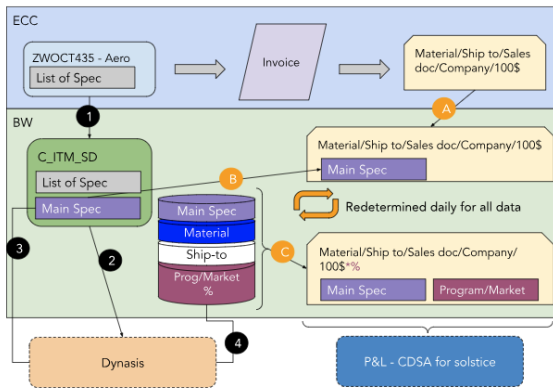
ECC

ZWOCT435 - Aero

List of Spec

Invoice

Material/Ship to/Sales doc/Company/100$

A

BW

1

C_ITM_SD

List of Spec

Main Spec

Material/Ship to/Sales doc/Company/100$

Main Spec

B

Main Spec

Material

Ship-to

Prog/Market %

Redetermined daily for all data

C

Material/Ship to/Sales doc/Company/ 100$*%

Main Spec

Program/Market

3

2

4

Dynasis

P&L - CDSA for solstice